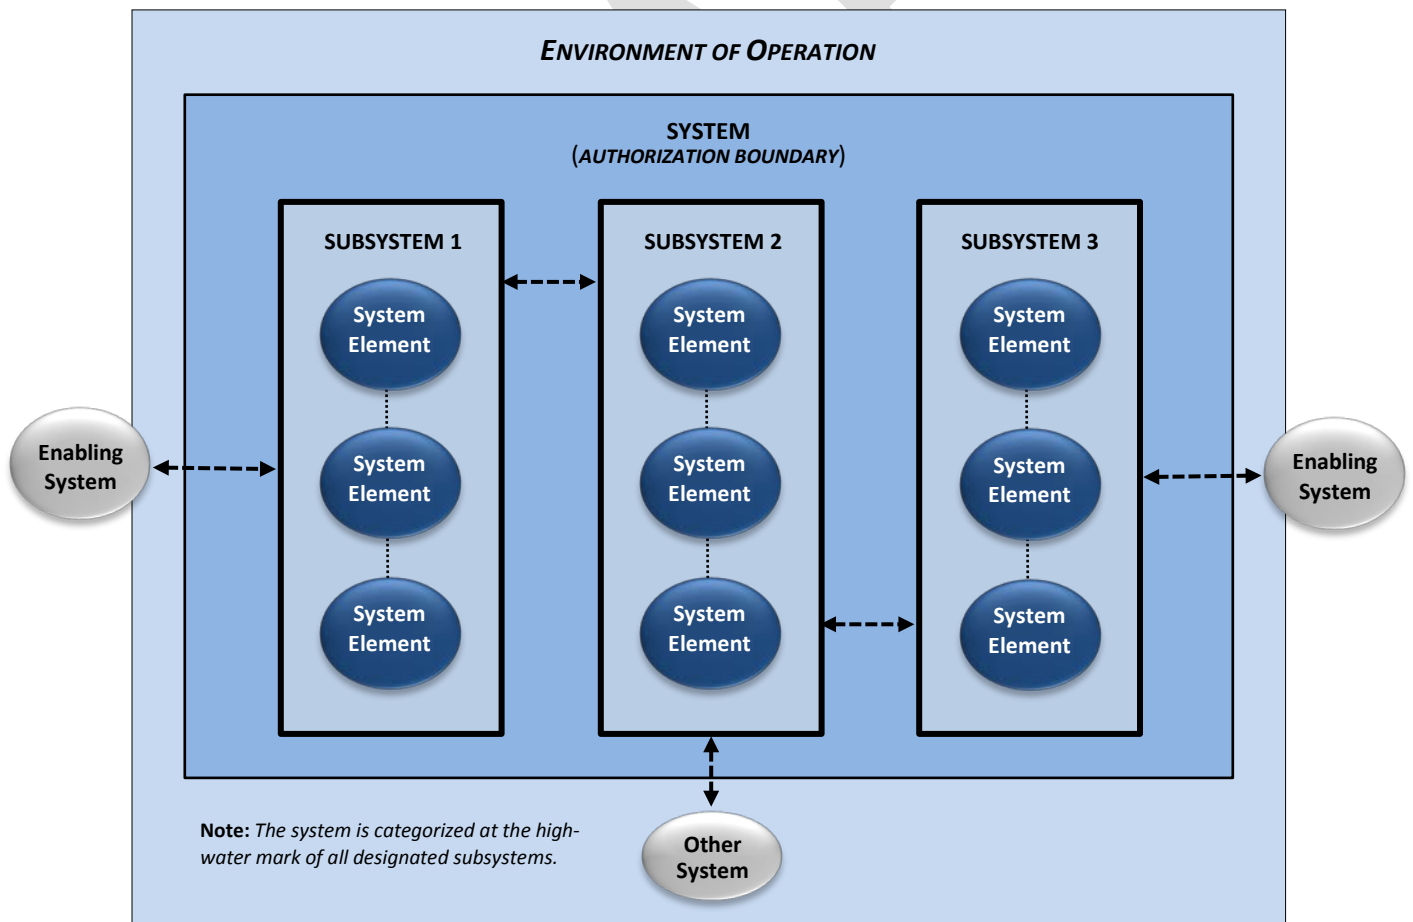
ENVIRONMENT OF OPERATION

SYSTEM
(AUTHORIZATION BOUNDARY)

SUBSYSTEM 1

System Element

System Element

System Element

SUBSYSTEM 2

System Element

System Element

System Element

SUBSYSTEM 3

System Element

System Element

System Element

Enabling System

Enabling System

Note: The system is categorized at the high-water mark of all designated subsystems.

Other System